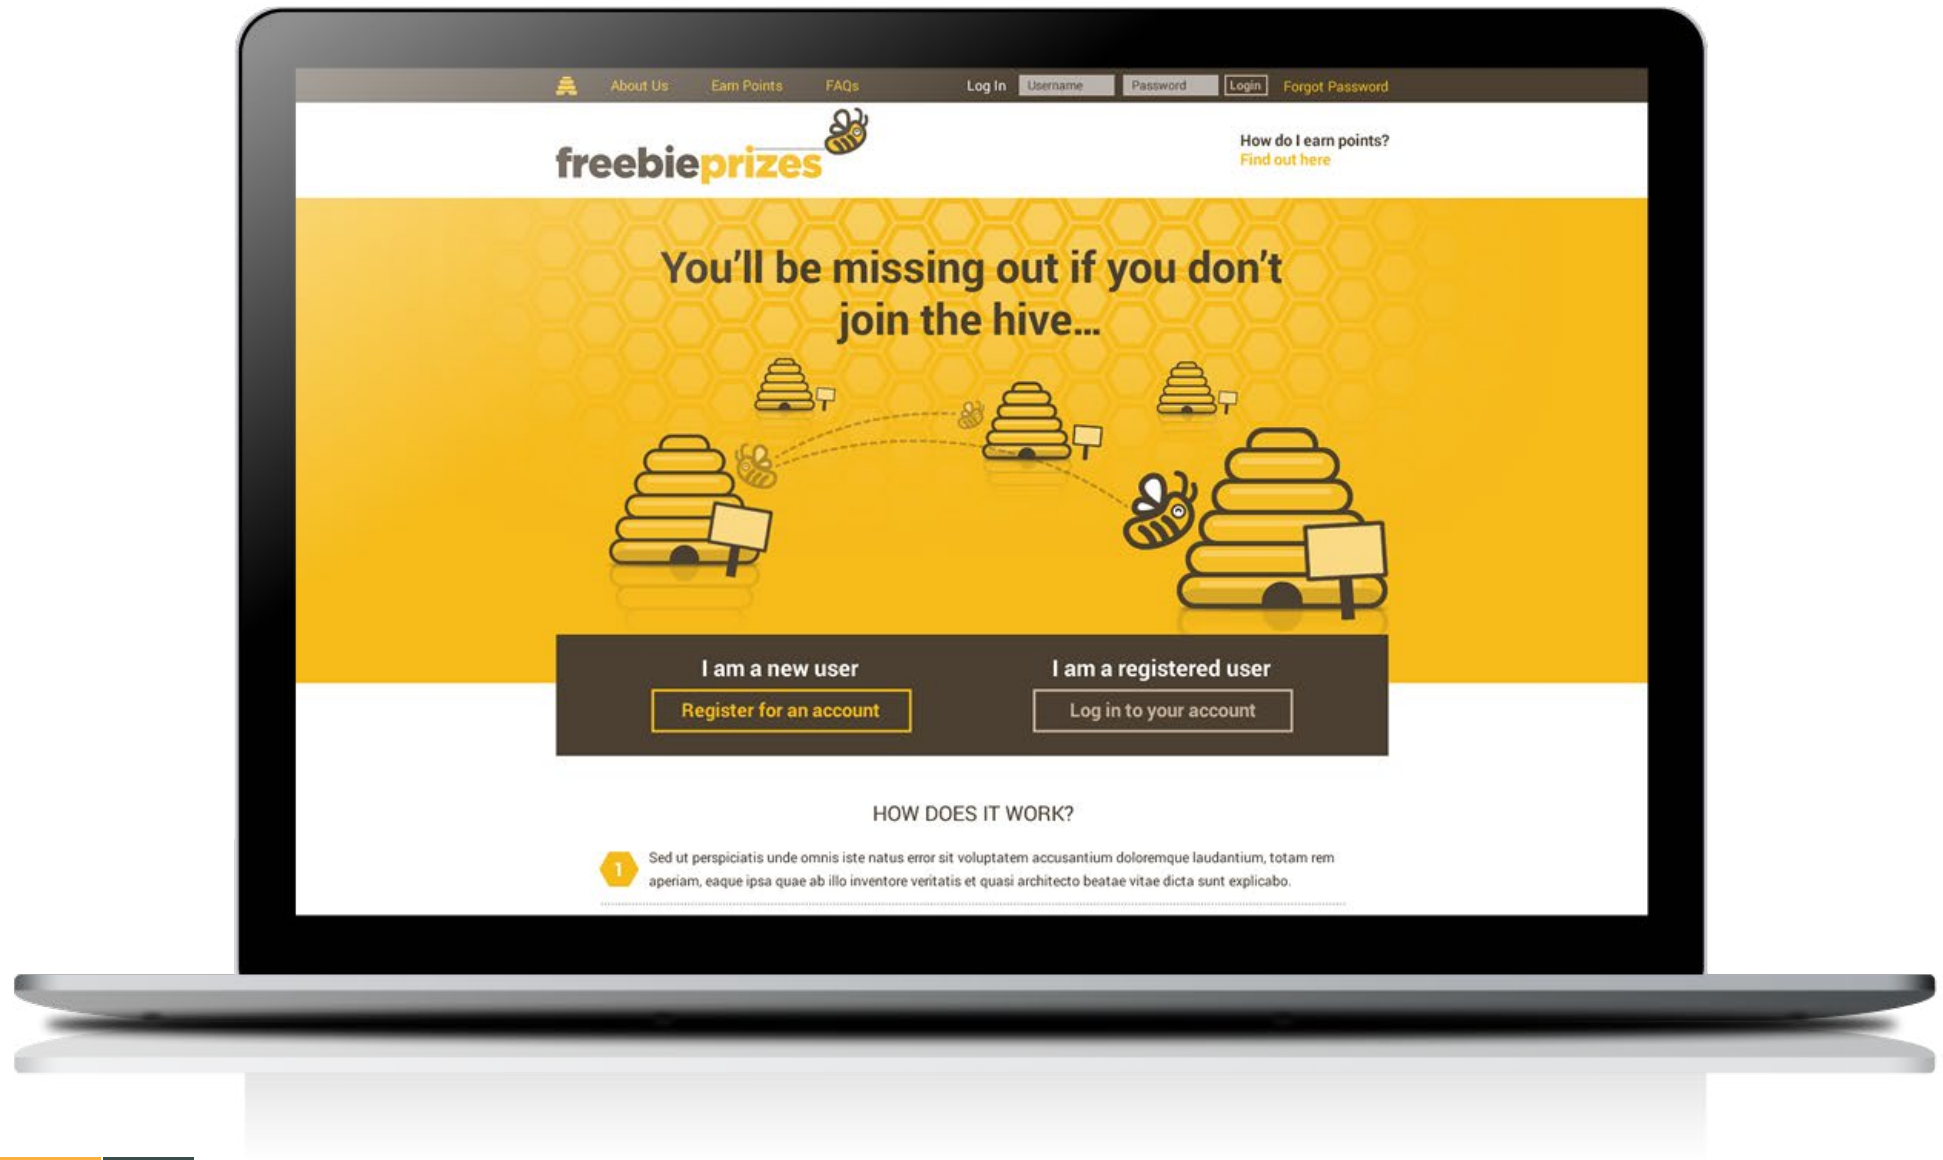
About Us Earn Points FAQs Log In Username Password Login Forgot Password

freebieprizes

How do I earn points?
Find out here

You'll be missing out if you don't join the hive...

I am a new user
Register for an account

I am a registered user
Log in to your account

HOW DOES IT WORK?

1 Sed ut perspiciatis unde omnis iste natus error sit voluptatem accusantium doloremque laudantium, totam rem aperiam, eaque ipsa quae ab illo inventore veritatis et quasi architecto beatae vitae dicta sunt explicabo.